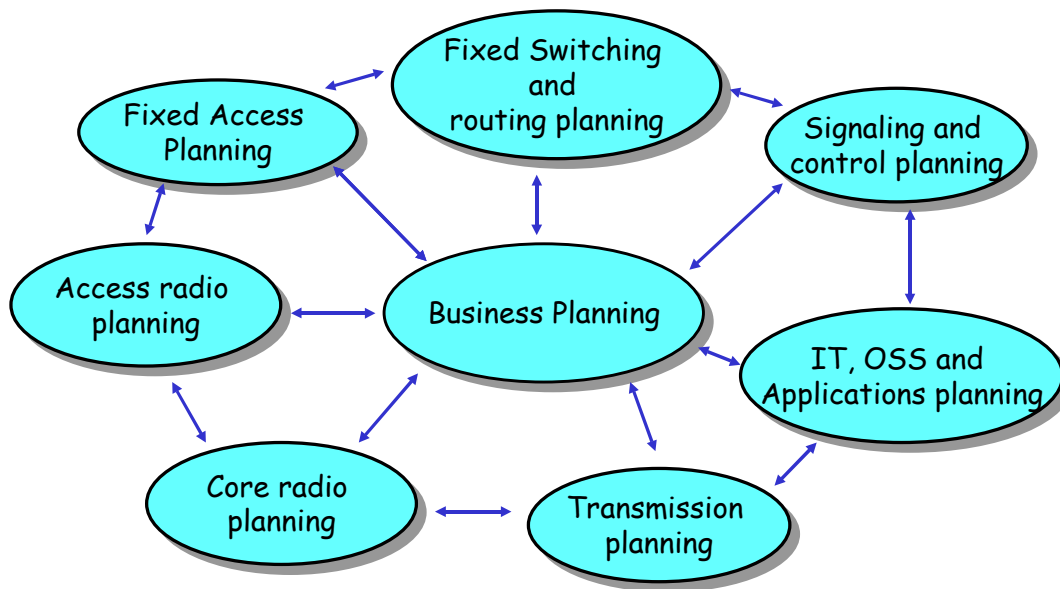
Fixed Switching and routing planning

Fixed Access Planning

Signaling and control planning

Access radio planning

Business Planning

IT, OSS and Applications planning

Core radio planning

Transmission planning